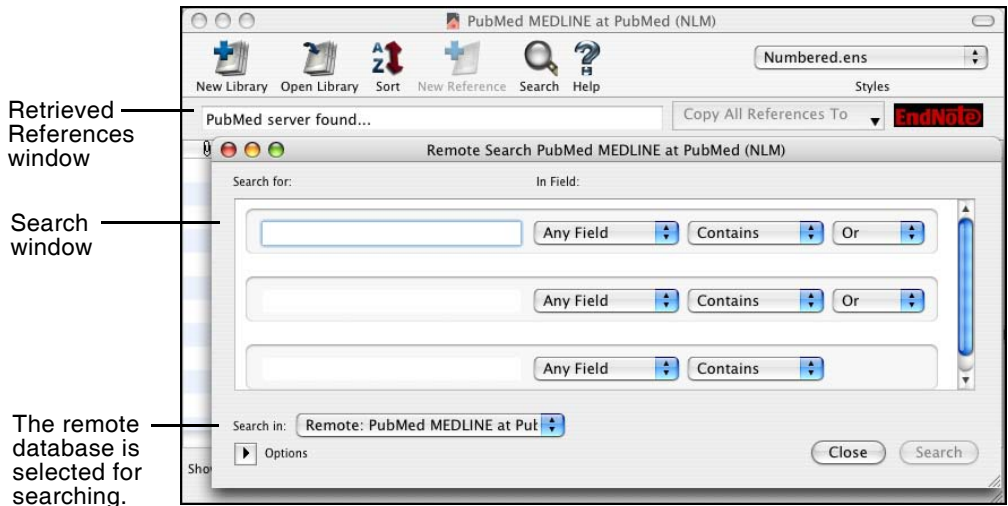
PubMed MEDLINE at PubMed (NLM)

New Library Open Library Sort New Reference Search Help

Numbered.ens

Styles

Retrieved References window

PubMed server found...

Copy All References To

EndNote

Remote Search PubMed MEDLINE at PubMed (NLM)

Search for:

In Field:

Search window

Any Field Contains Or

Any Field Contains Or

Any Field Contains

The remote database is selected for searching.

Search in: Remote: PubMed MEDLINE at Put

Options

Close Search

Sho